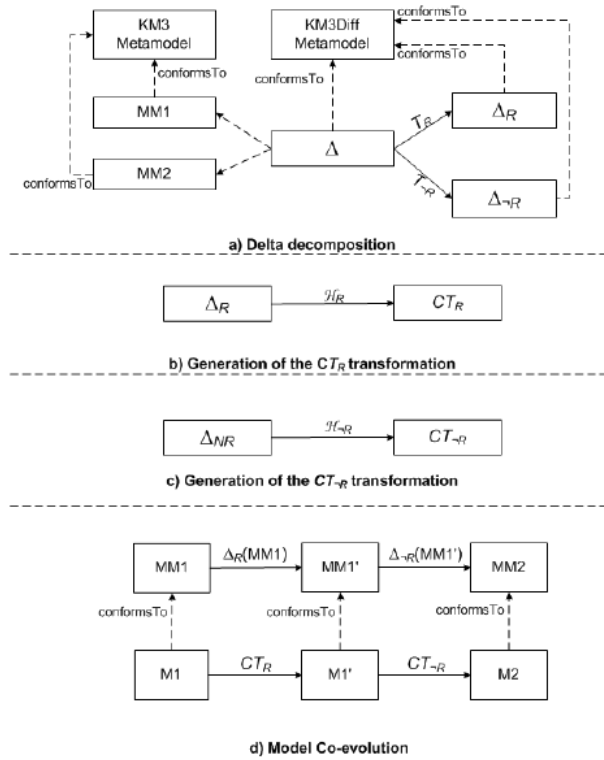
KM3 Metamodel

KM3Diff Metamodel

conformsTo

conformsTo

conformsTo

conformsTo

MM1

$\Delta_R$

$T_R$

$\Delta$

$T_{\neg R}$

MM2

conformsTo

$\Delta_{\neg R}$

a) Delta decomposition

$\Delta_R$

$\mathcal{H}_R$

$CT_R$

b) Generation of the $CT_R$ transformation

$\Delta_{NR}$

$\mathcal{H}_{\neg R}$

$CT_{\neg R}$

c) Generation of the $CT_{\neg R}$ transformation

MM1

$\Delta_R$(MM1)

MM1'

$\Delta_{\neg R}$(MM1')

MM2

conformsTo

conformsTo

conformsTo

M1

$CT_R$

M1'

$CT_{\neg R}$

M2

d) Model Co-evolution